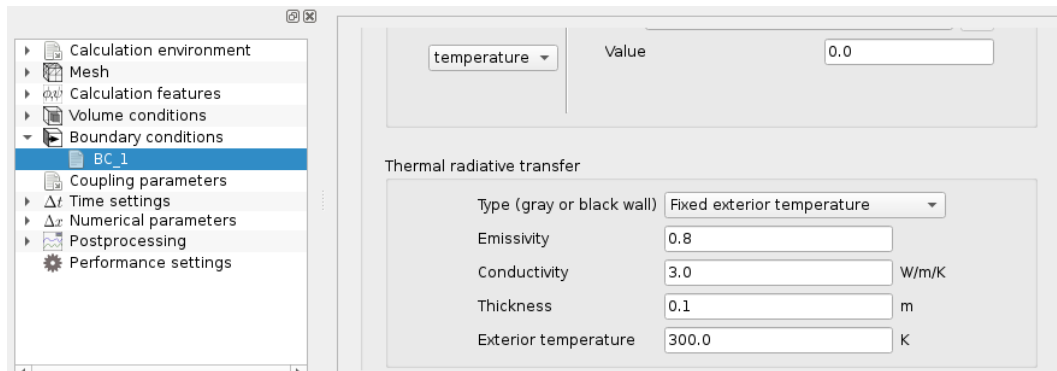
Calculation environment
Mesh
Calculation features
Volume conditions
Boundary conditions
BC_1
Coupling parameters
$\Delta t$ Time settings
$\Delta x$ Numerical parameters
Postprocessing
Performance settings

temperature
Value 0.0

Thermal radiative transfer

Type (gray or black wall) Fixed exterior temperature
Emissivity 0.8
Conductivity 3.0 W/m/K
Thickness 0.1 m
Exterior temperature 300.0 K